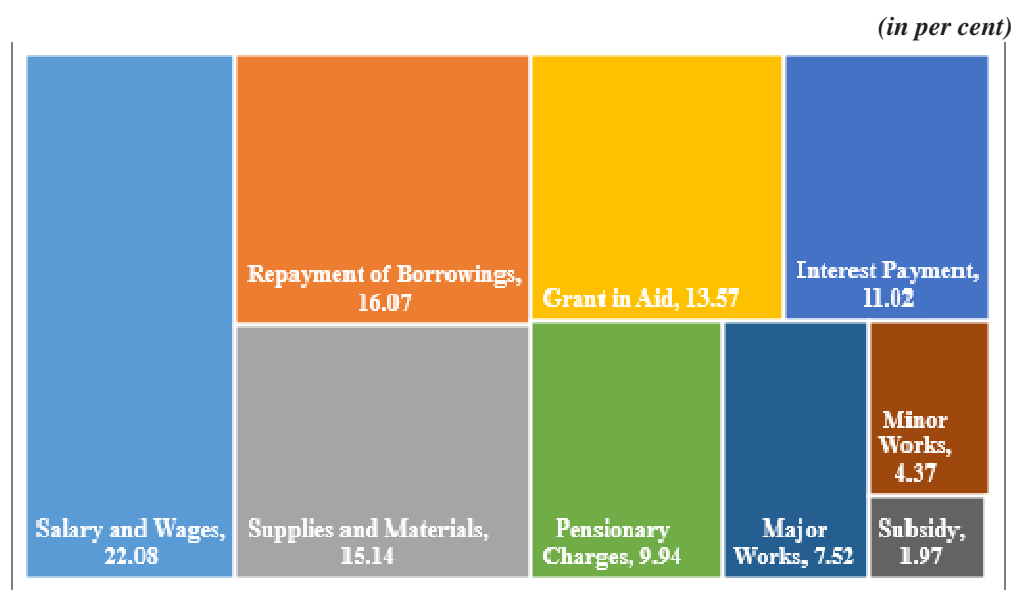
(in per cent)

Repayment of Borrowings, 16.07

Grant in Aid, 13.57

Interest Payment, 11.02

Minor Works, 4.37

Salary and Wages, 22.08

Supplies and Materials, 15.14

Pensionary Charges, 9.94

Major Works, 7.52

Subsidy, 1.97